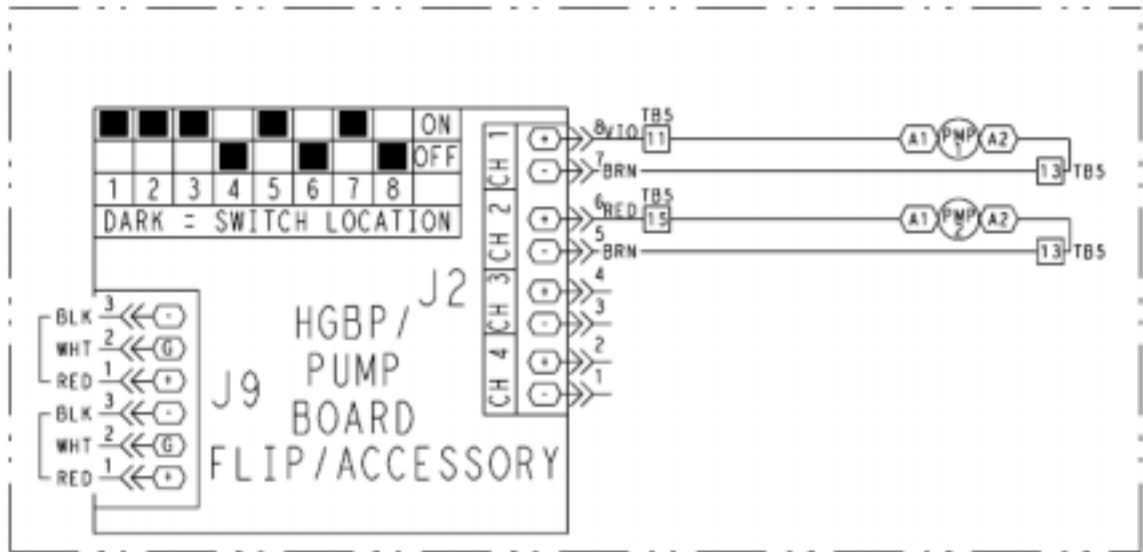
| | | | | | | | | ON |
|---|---|---|---|---|---|---|---|---|
| | | | | | | | | OFF |
| 1 | 2 | 3 | 4 | 5 | 6 | 7 | 8 | |

DARK = SWITCH LOCATION

CH 1
+ 8 VIO TB5 11 A1 PMP 1 A2
- 7 BRN 13 TB5

CH 2
+ 6 RED TB5 15 A1 PMP 2 A2
- 5 BRN 13 TB5

CH 3
+ 4
- 3

CH 4
+ 2
- 1

J2

BLK 3 -
WHT 2 G
RED 1 +
BLK 3 -
WHT 2 G
RED 1 +

J9

HGBP/
PUMP
BOARD
FLIP/ACCESSORY